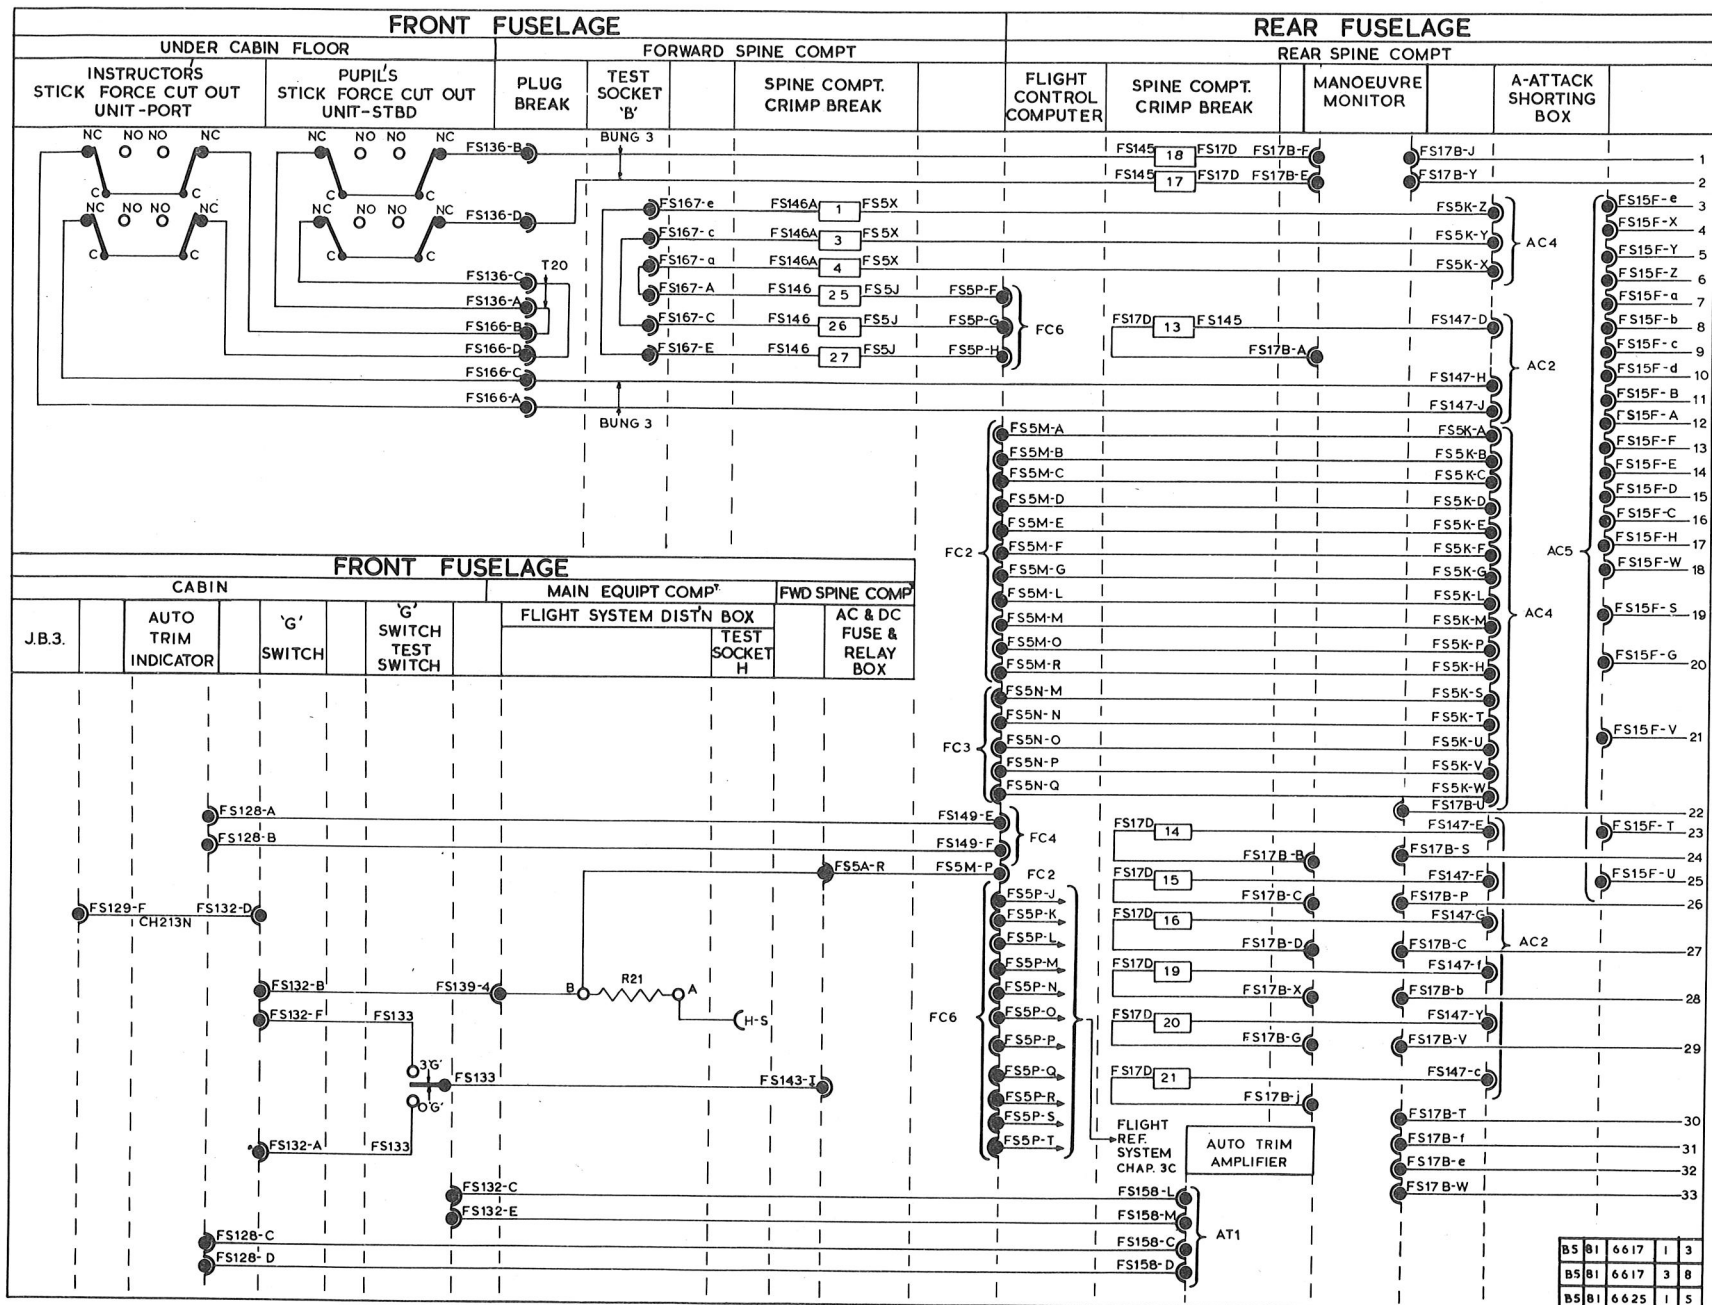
FRONT FUSELAGE

UNDER CABIN FLOOR

FORWARD SPINE COMPT

INSTRUCTORS STICK FORCE CUT OUT UNIT-PORT

PUPIL'S STICK FORCE CUT OUT UNIT-STBD

PLUG BREAK

TEST SOCKET 'B'

SPINE COMPT. CRIMP BREAK

REAR FUSELAGE

REAR SPINE COMPT

FLIGHT CONTROL COMPUTER

SPINE COMPT. CRIMP BREAK

MANOEUVRE MONITOR

A-ATTACK SHORTING BOX

NC NO NO NC
C C
NC NO NO NC
C C
NC NO NO NC
C C
NC NO NO NC
C C

FS136-B
FS136-D
FS136-C
FS136-A
FS166-B
FS166-D
FS166-C
FS166-A
T20
BUNG 3
BUNG 3

FS167-e FS146A 1 FS5X
FS167-c FS146A 3 FS5X
FS167-a FS146A 4 FS5X
FS167-A FS146 25 FS5J FS5P-F
FS167-C FS146 26 FS5J FS5P-G
FS167-E FS146 27 FS5J FS5P-H
FC6

FS145 18 FS17D FS17B-F
FS145 17 FS17D FS17B-E
FS17D 13 FS145
FS17B-A

FS17B-J
FS17B-Y
FS5K-Z
FS5K-Y
FS5K-X
AC4
FS147-D
AC2
FS147-H
FS147-J

FS15F-e
FS15F-X
FS15F-Y
FS15F-Z
FS15F-a
FS15F-b
FS15F-c
FS15F-d
FS15F-B
FS15F-A
FS15F-F
FS15F-E
FS15F-D
FS15F-C
FS15F-H
FS15F-W
AC5
FS15F-S
FS15F-G
FS15F-V
FS15F-T
FS15F-U

1 2 3 4 5 6 7 8 9 10 11 12 13 14 15 16 17 18 19 20 21 22 23 24 25 26 27 28 29 30 31 32 33

FS5M-A FS5K-A
FS5M-B FS5K-B
FS5M-C FS5K-C
FS5M-D FS5K-D
FS5M-E FS5K-E
FS5M-F FS5K-F
FS5M-G FS5K-G
FS5M-L FS5K-L
FS5M-M FS5K-M
FS5M-O FS5K-P
FS5M-R FS5K-H
FC2
AC4
FS5N-M FS5K-S
FS5N-N FS5K-T
FS5N-O FS5K-U
FS5N-P FS5K-V
FS5N-Q FS5K-W
FC3
FS17B-U

FRONT FUSELAGE

CABIN

MAIN EQUIPT COMPT

FWD SPINE COMPT

J.B.3.

AUTO TRIM INDICATOR

'G' SWITCH

'G' SWITCH TEST SWITCH

FLIGHT SYSTEM DIST'N BOX

TEST SOCKET H

AC & DC FUSE & RELAY BOX

FS128-A
FS128-B
FS149-E
FS149-F
FC4
FS5A-R
FS5M-P
FC2
FS129-F
CH213N
FS132-D
FS132-B
FS139-4
B R21 A
H-S
FS132-F
FS133
3'G'
FS133
O'G'
FS143-I
FS132-A
FS133
FS132-C
FS132-E
FS128-C
FS128-D

FS5P-J
FS5P-K
FS5P-L
FS5P-M
FS5P-N
FS5P-O
FS5P-P
FS5P-Q
FS5P-R
FS5P-S
FS5P-T
FC6
FLIGHT REF. SYSTEM CHAP. 3C

FS17D 14 FS17B-B
FS17D 15 FS17B-C
FS17D 16 FS17B-D
FS17D 19 FS17B-X
FS17D 20 FS17B-G
FS17D 21 FS17B-j

FS147-E
FS17B-S
FS147-F
FS17B-P
FS147-G
FS17B-C
AC2
FS147-f
FS17B-b
FS147-Y
FS17B-V
FS147-c
FS17B-T
FS17B-f
FS17B-e
FS17B-W

AUTO TRIM AMPLIFIER

FS158-L
FS158-M
FS158-C
FS158-D
AT1

| B5 | B1 | 6617 | 1 | 3 |
|---|---|---|---|---|
| B5 | B1 | 6617 | 3 | 8 |
| B5 | B1 | 6625 | 1 | 5 |